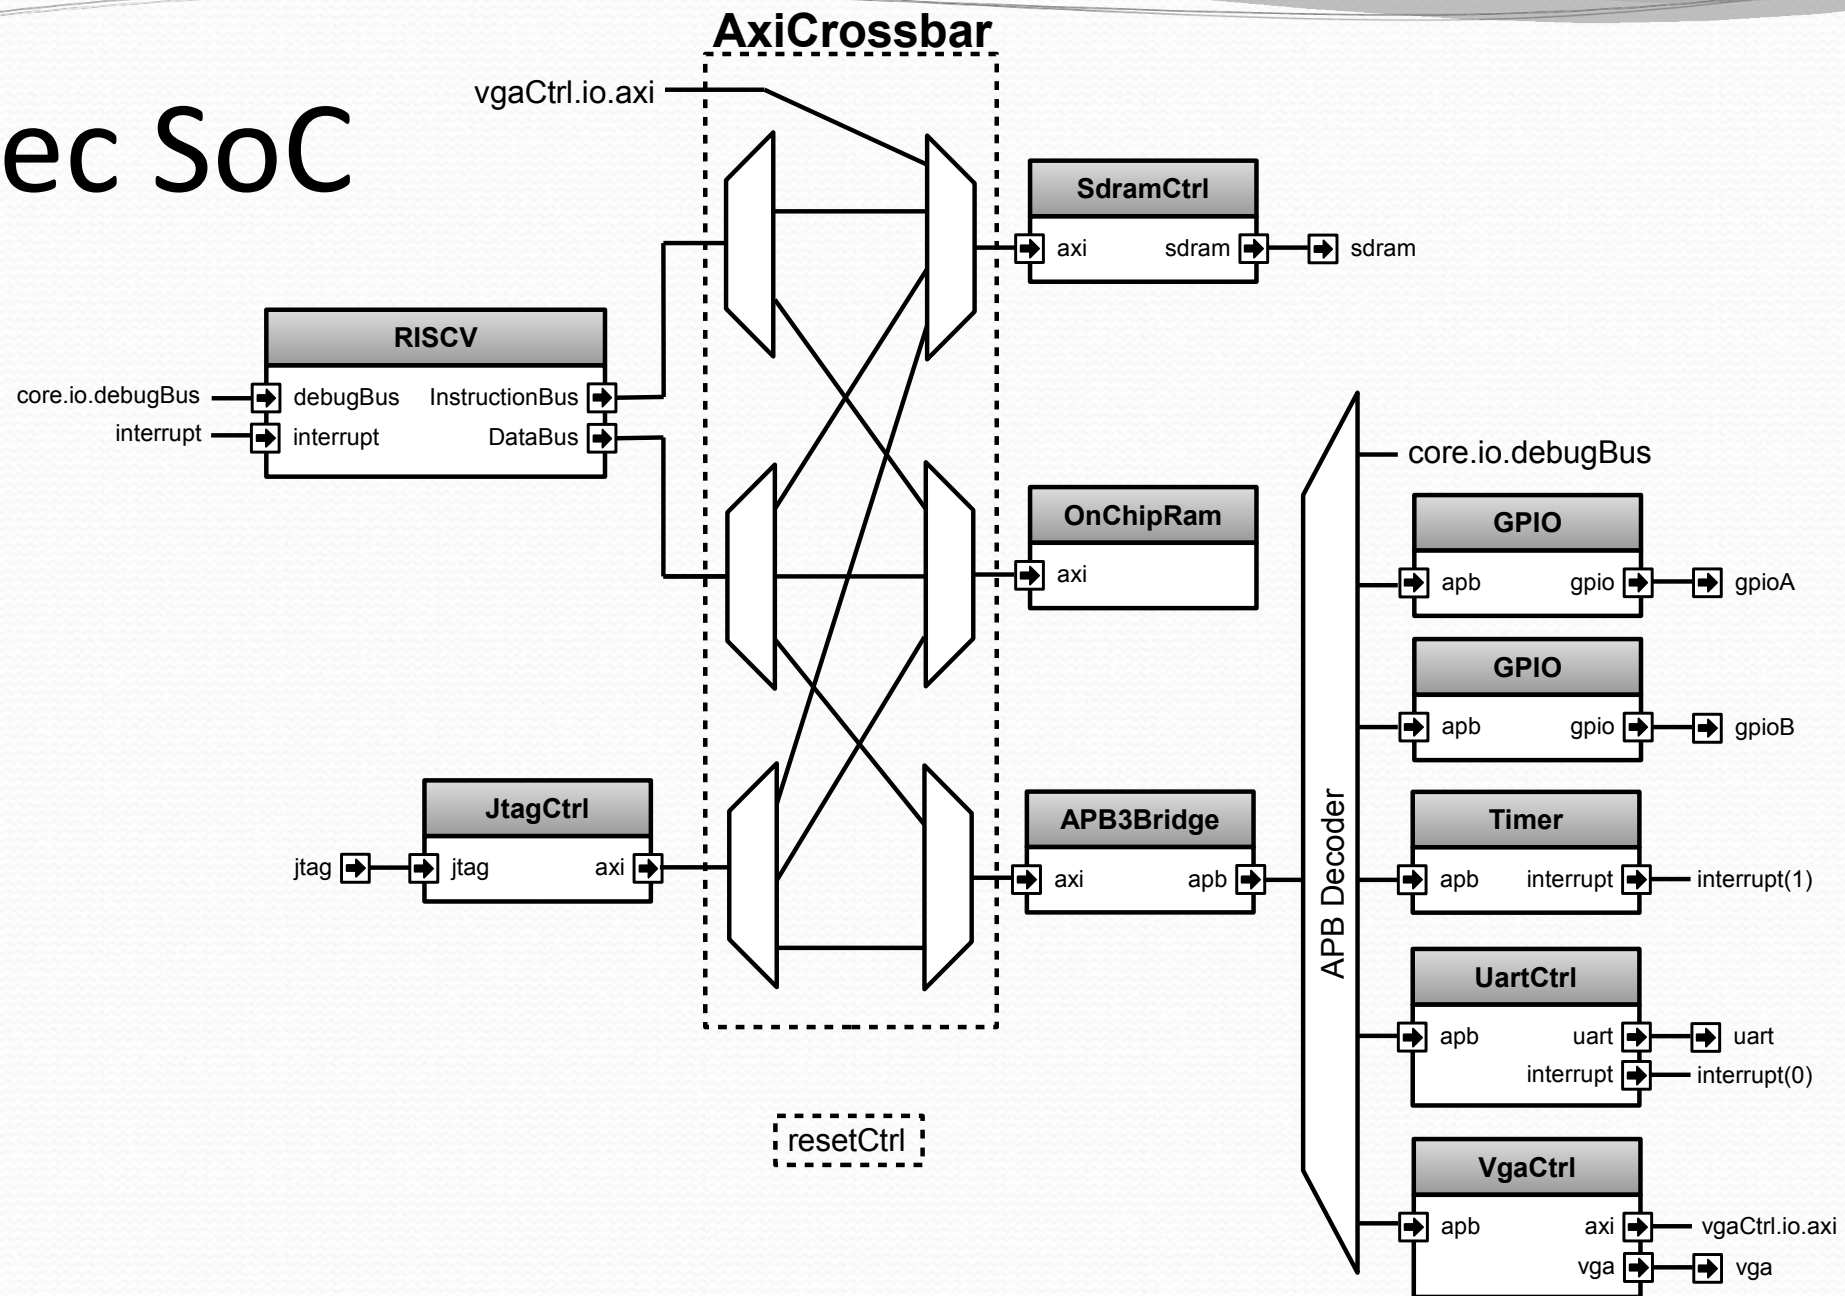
ec SoC

AxiCrossbar

vgaCtrl.io.axi

SdramCtrl
axi sdram
sdram

RISCV
core.io.debugBus
debugBus
InstructionBus
interrupt
interrupt
DataBus

OnChipRam
axi

core.io.debugBus

GPIO
apb gpio
gpioA

GPIO
apb gpio
gpioB

JtagCtrl
jtag
jtag axi

APB3Bridge
axi apb

APB Decoder

Timer
apb interrupt
interrupt(1)

UartCtrl
apb uart
uart
interrupt
interrupt(0)

resetCtrl

VgaCtrl
apb axi
vgaCtrl.io.axi
vga
vga